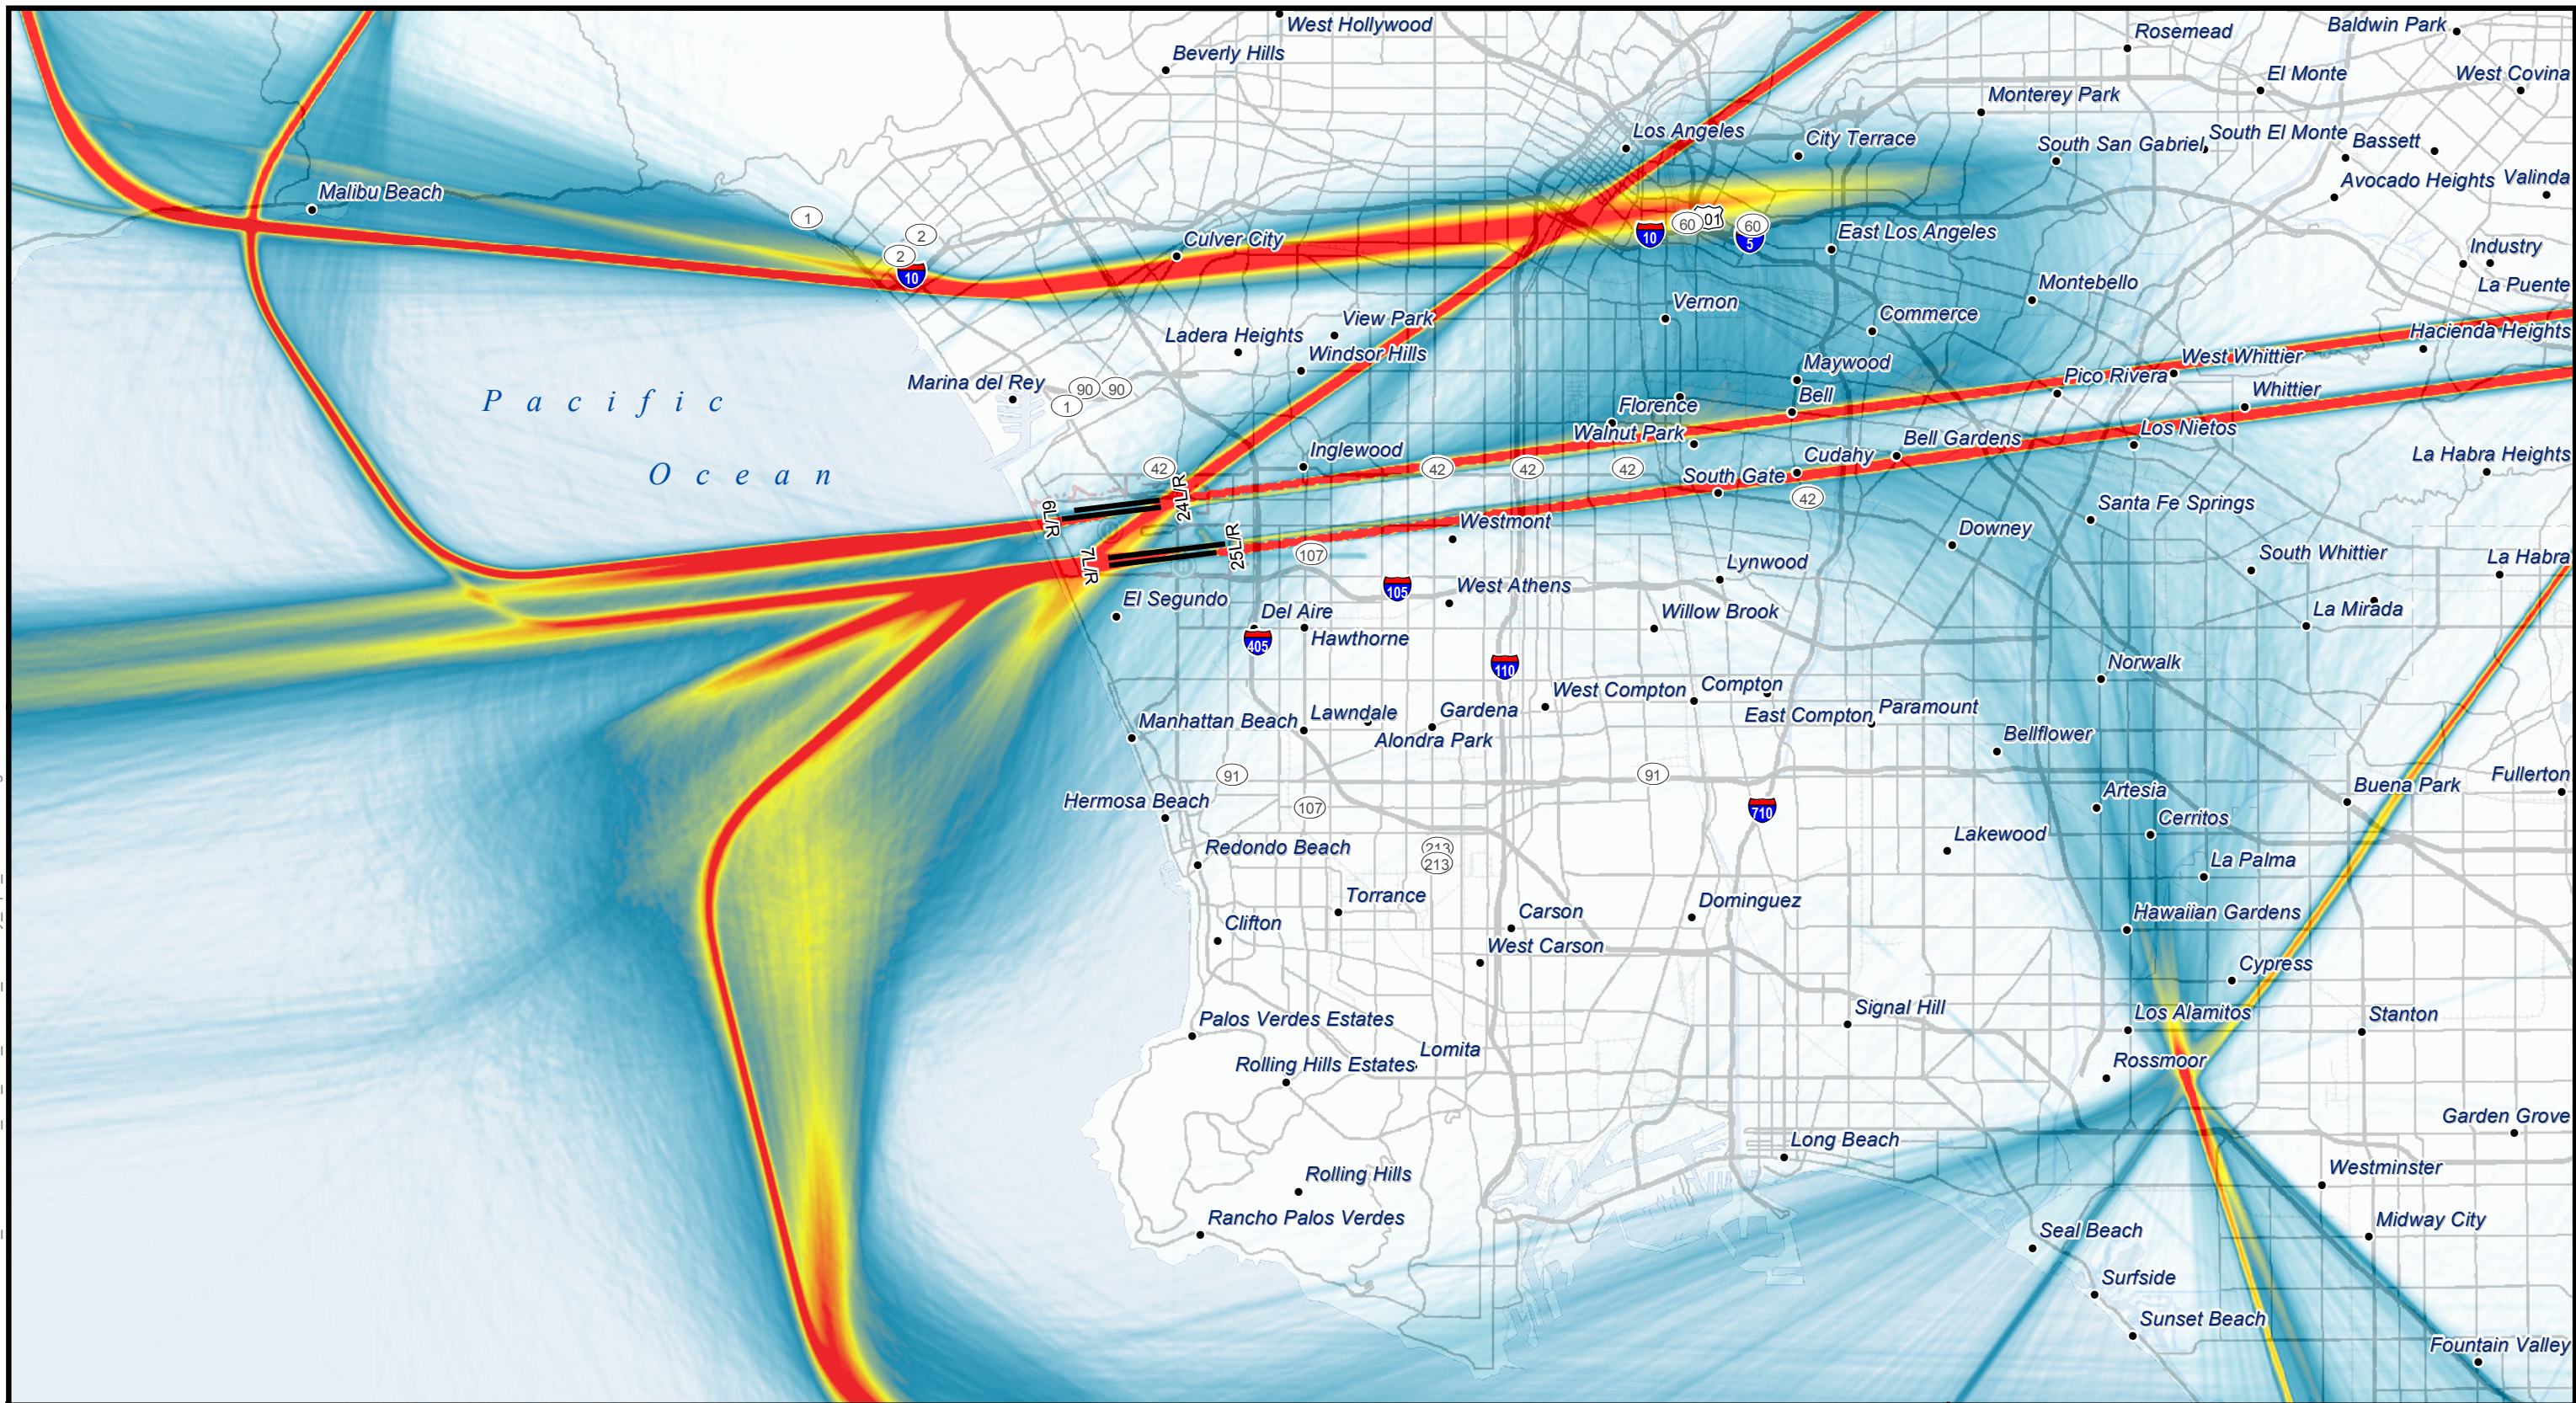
West Hollywood
Beverly Hills
Rosemead
Baldwin Park
El Monte
West Covina
Monterey Park
Los Angeles
City Terrace
South San Gabriel
South El Monte
Bassett
Avocado Heights
Valinda
Malibu Beach
1
2
2
10
Culver City
10
60
101
60
5
East Los Angeles
Industry
La Puente
Montebello
Vernon
Commerce
Hacienda Heights
View Park
Ladera Heights
Windsor Hills
Maywood
West Whittier
Pico Rivera
Whittier
Marina del Rey
90
90
1
Pacific
Ocean
Florence
Bell
Walnut Park
Bell Gardens
Los Nietos
Inglewood
42
42
42
42
Cudahy
South Gate
42
La Habra Heights
6L/R
24L/R
Westmont
Santa Fe Springs
Downey
7L/R
25L/R
107
Lynwood
South Whittier
La Habra
El Segundo
105
West Athens
Del Aire
Willow Brook
La Mirada
405
Hawthorne
110
Norwalk
West Compton
Compton
Lawndale
Gardena
Paramount
Manhattan Beach
East Compton
Alondra Park
Bellflower
91
91
Fullerton
Buena Park
Artesia
Hermosa Beach
107
710
Cerritos
Lakewood
Redondo Beach
213
213
La Palma
Torrance
Carson
Dominguez
Hawaiian Gardens
Clifton
West Carson
Cypress
Signal Hill
Los Alamitos
Stanton
Palos Verdes Estates
Lomita
Rossmoor
Rolling Hills Estates
Garden Grove
Long Beach
Westminster
Rolling Hills
Rancho Palos Verdes
Seal Beach
Midway City
Surfside
Sunset Beach
Fountain Valley